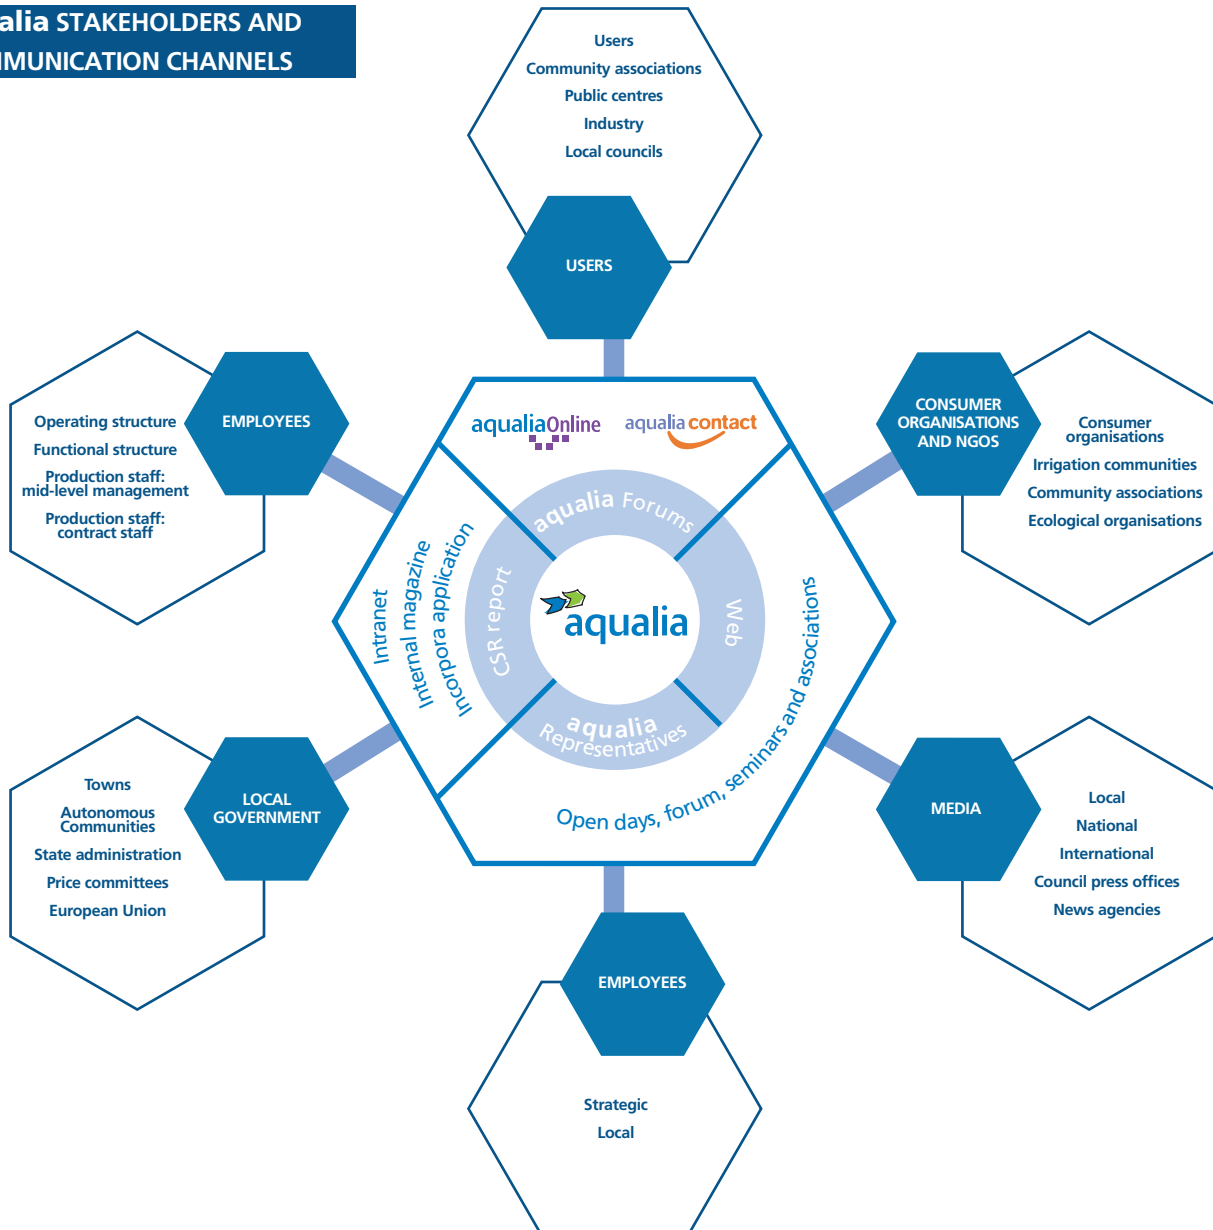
alia STAKEHOLDERS AND
MUNICATION CHANNELS

Users
Community associations
Public centres
Industry
Local councils

USERS

EMPLOYEES

Operating structure
Functional structure
Production staff: mid-level management
Production staff: contract staff

CONSUMER ORGANISATIONS AND NGOS

Consumer organisations
Irrigation communities
Community associations
Ecological organisations

aqualiaOnline
aqualia contact

aqualia Forums
Intranet
Internal magazine
Incorpora application
CSR report
aqualia
Web
aqualia Representatives
Open days, forum, seminars and associations

LOCAL GOVERNMENT

Towns
Autonomous Communities
State administration
Price committees
European Union

MEDIA

Local
National
International
Council press offices
News agencies

EMPLOYEES

Strategic
Local